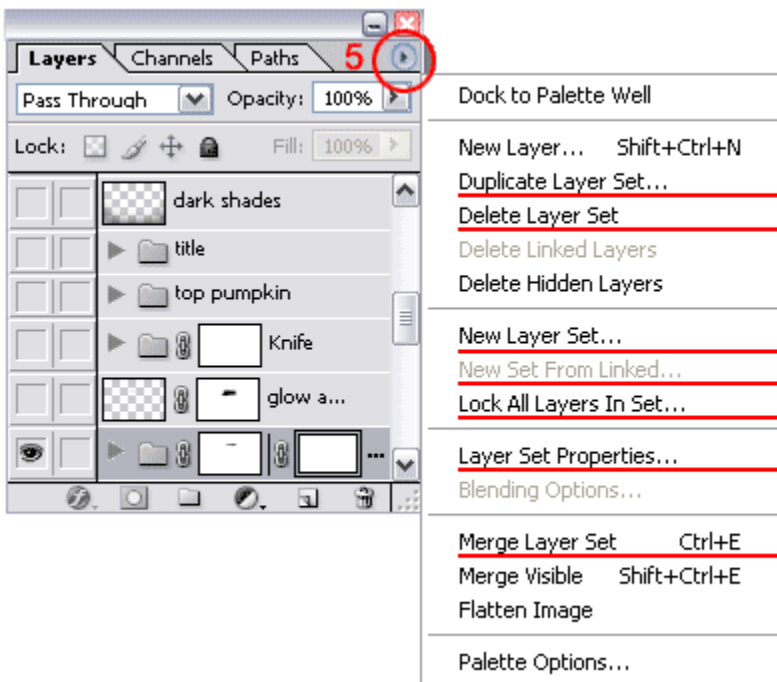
Layers Channels Paths 5

Pass Through Opacity: 100%

Lock: Fill: 100%

dark shades

title

top pumpkin

Knife

glow a...

Dock to Palette Well

New Layer... Shift+Ctrl+N
Duplicate Layer Set...
Delete Layer Set
Delete Linked Layers
Delete Hidden Layers

New Layer Set...
New Set From Linked...
Lock All Layers In Set...

Layer Set Properties...
Blending Options...

Merge Layer Set Ctrl+E
Merge Visible Shift+Ctrl+E
Flatten Image

Palette Options...